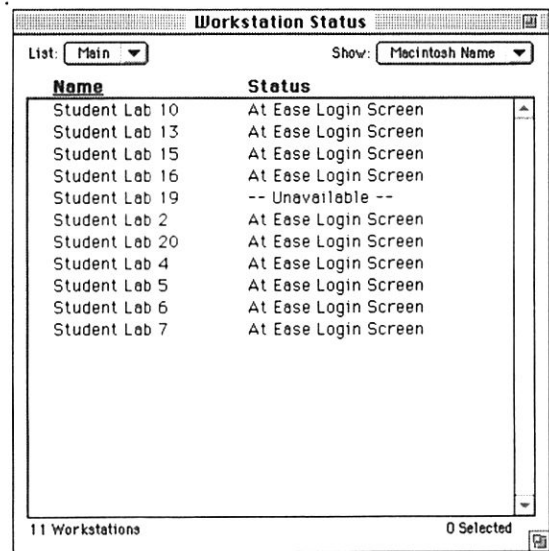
Workstation Status

List: Main

Show: Macintosh Name

| Name | Status |
|---|---|
| Student Lab 10 | At Ease Login Screen |
| Student Lab 13 | At Ease Login Screen |
| Student Lab 15 | At Ease Login Screen |
| Student Lab 16 | At Ease Login Screen |
| Student Lab 19 | -- Unavailable -- |
| Student Lab 2 | At Ease Login Screen |
| Student Lab 20 | At Ease Login Screen |
| Student Lab 4 | At Ease Login Screen |
| Student Lab 5 | At Ease Login Screen |
| Student Lab 6 | At Ease Login Screen |
| Student Lab 7 | At Ease Login Screen |

11 Workstations

0 Selected